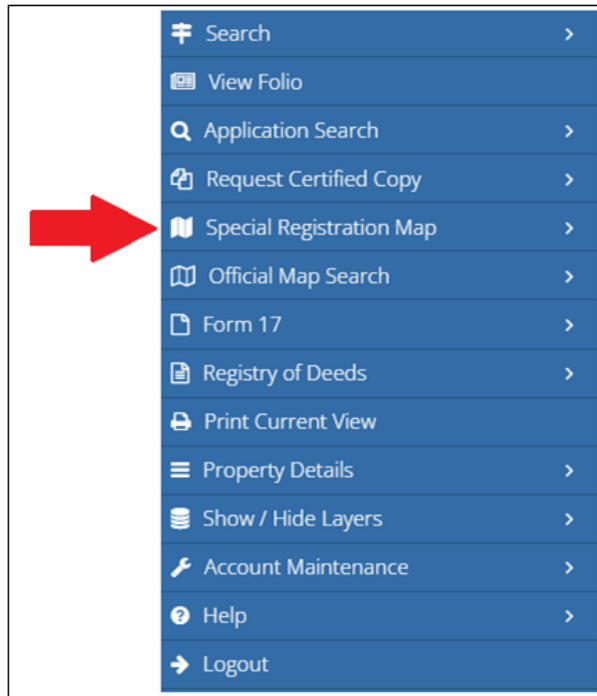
Search >
View Folio
Application Search >
Request Certified Copy >
Special Registration Map >
Official Map Search >
Form 17 >
Registry of Deeds >
Print Current View
Property Details >
Show / Hide Layers >
Account Maintenance >
Help >
Logout